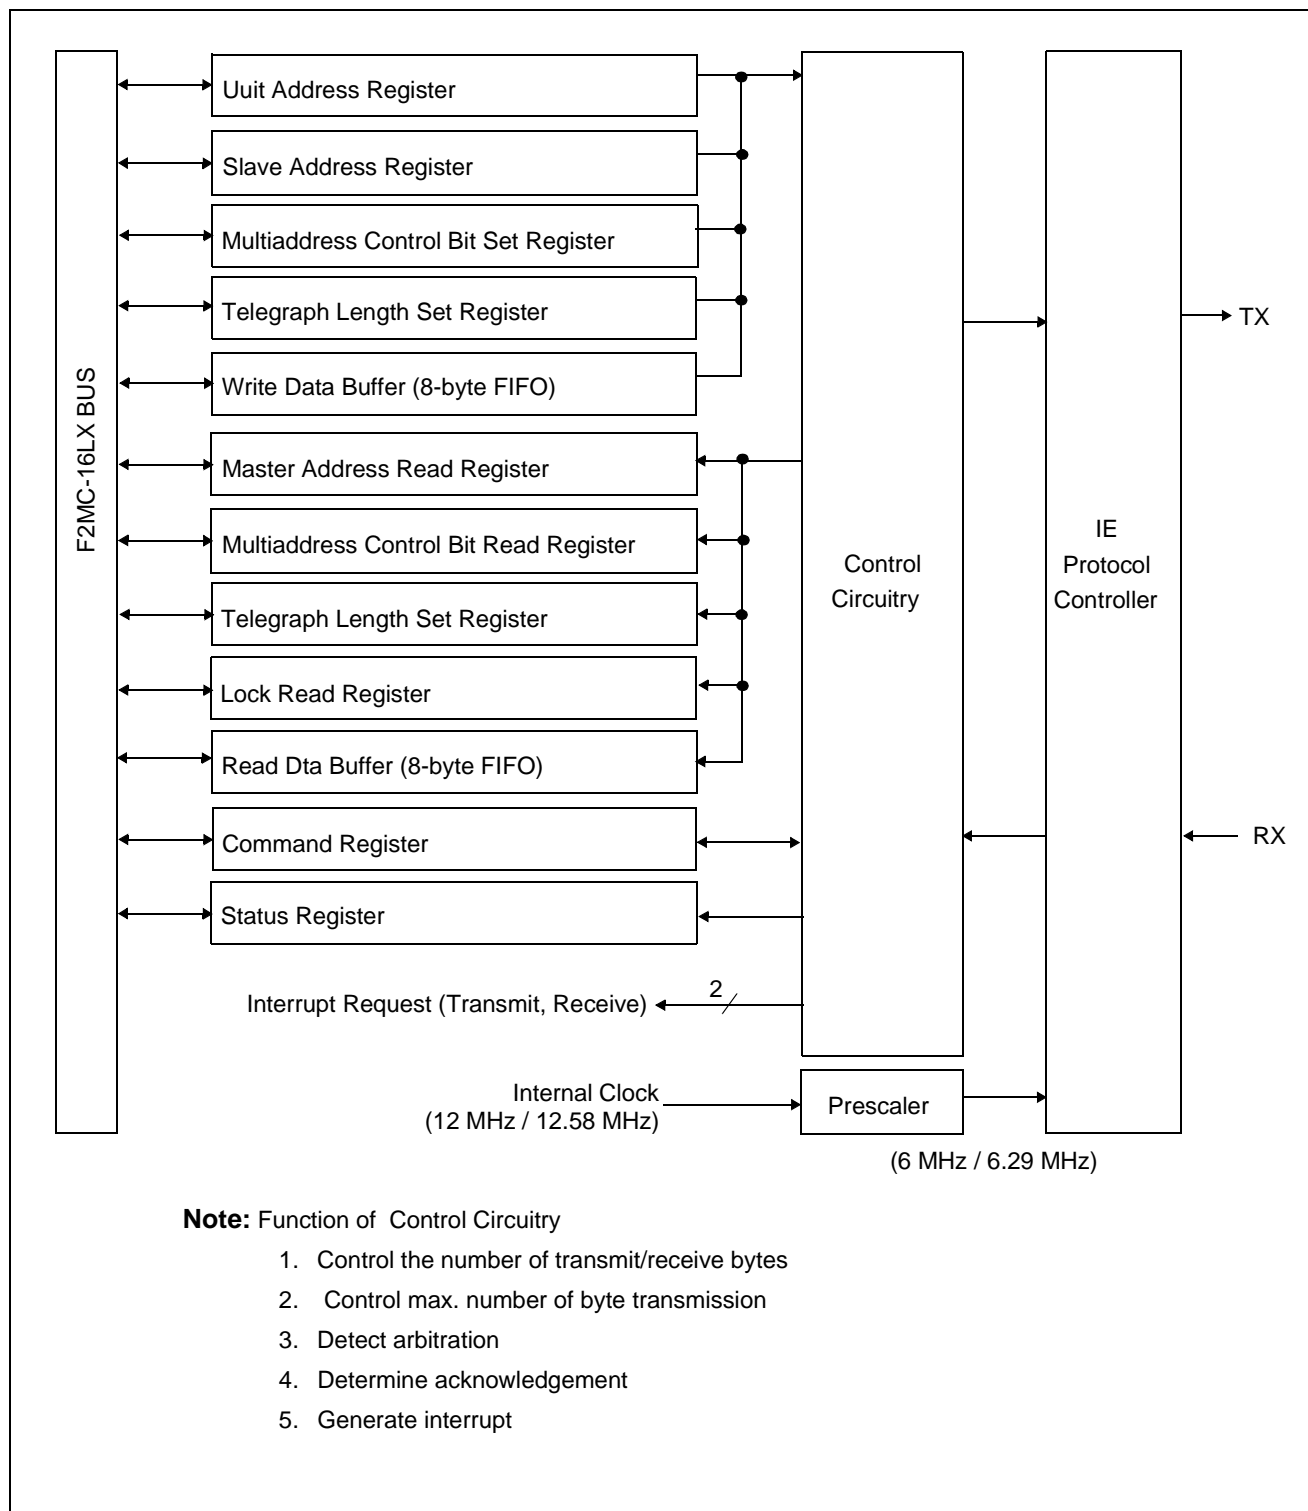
F2MC-16LX BUS

Uuit Address Register

Slave Address Register

Multiaddress Control Bit Set Register

Telegraph Length Set Register

Write Data Buffer (8-byte FIFO)

Master Address Read Register

Multiaddress Control Bit Read Register

Telegraph Length Set Register

Lock Read Register

Read Dta Buffer (8-byte FIFO)

Command Register

Status Register

Interrupt Request (Transmit, Receive) 2

Control Circuitry

IE Protocol Controller

TX

RX

Internal Clock (12 MHz / 12.58 MHz)

Prescaler

(6 MHz / 6.29 MHz)

**Note:** Function of Control Circuitry

1. Control the number of transmit/receive bytes
2. Control max. number of byte transmission
3. Detect arbitration
4. Determine acknowledgement
5. Generate interrupt